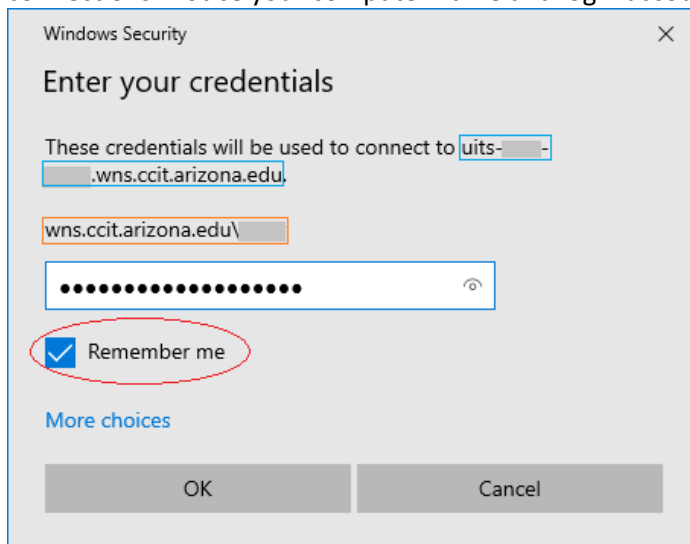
Windows Security

×

Enter your credentials

These credentials will be used to connect to uits-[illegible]-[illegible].wns.ccit.arizona.edu.

wns.ccit.arizona.edu\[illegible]

●●●●●●●●●●●●●●●●●●●

Remember me

More choices

OK

Cancel